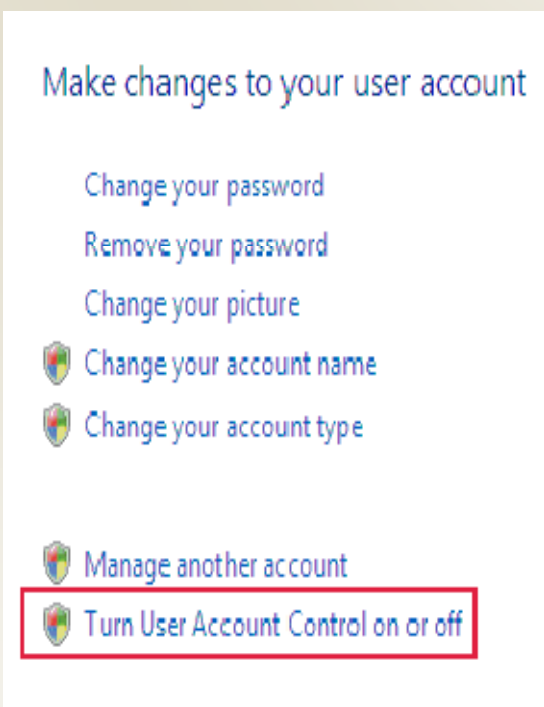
Make changes to your user account

Change your password

Remove your password

Change your picture

Change your account name

Change your account type

Manage another account

Turn User Account Control on or off